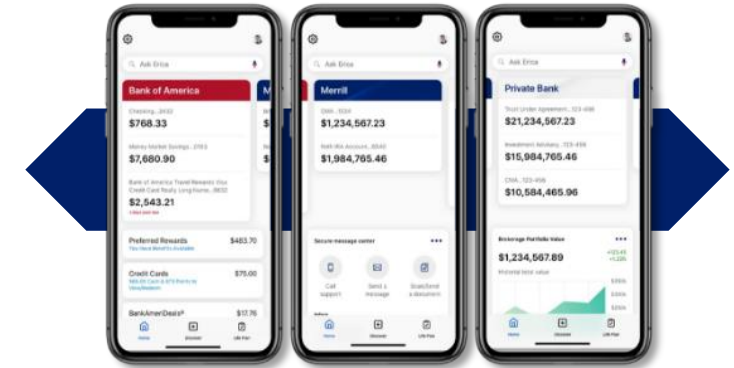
Ask Erica

Bank of America

Checking - 2432
$768.33

Money Market Savings - 2183
$7,680.90

Bank of America Travel Rewards Visa Credit Card Really Long Name - 8832
$2,543.21

Preferred Rewards
$483.70

Credit Cards
$75.00

BankAmeriDeals®
$17.76

Home
Discover
Life Plan

Ask Erica

Merrill

CMA - 5024
$1,234,567.23

Roth IRA Account - 8540
$1,984,765.46

Secure message center

Call support
Send a message
Scan/Send a document

Home
Discover
Life Plan

Ask Erica

Private Bank

Trust Under Agreement - 123-456
$21,234,567.23

Investment Advisory - 123-456
$15,984,765.46

CMA - 123-456
$10,584,465.96

Brokerage Portfolio Value
$1,234,567.89
+1.24%

Home
Discover
Life Plan